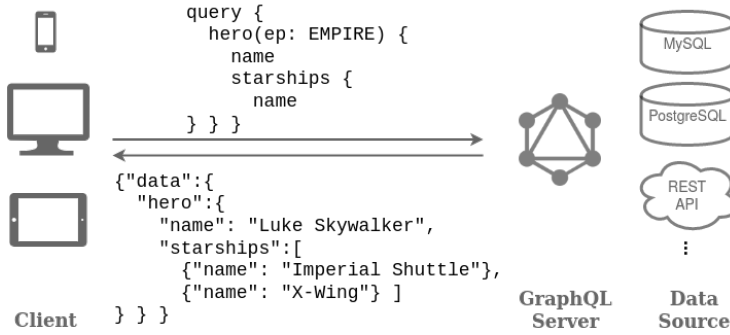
query {
  hero(ep: EMPIRE) {
    name
    starships {
      name
  } } }

{"data":{
  "hero":{
    "name": "Luke Skywalker",
    "starships":[
      {"name": "Imperial Shuttle"},
      {"name": "X-Wing"} ]
} } }

Client

GraphQL Server

MySQL

PostgreSQL

REST API

⋮

Data Source